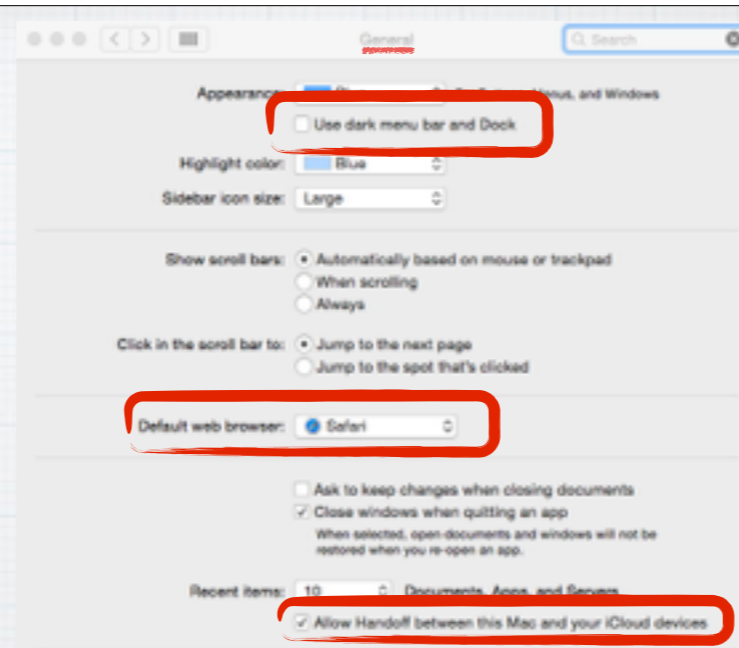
General

Search

Appearance: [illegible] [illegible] Menus, and Windows

Use dark menu bar and Dock

Highlight color: Blue

Sidebar icon size: Large

Show scroll bars: Automatically based on mouse or trackpad

When scrolling

Always

Click in the scroll bar to: Jump to the next page

Jump to the spot that's clicked

Default web browser: Safari

Ask to keep changes when closing documents

Close windows when quitting an app

When selected, open documents and windows will not be restored when you re-open an app.

Recent items: 10 Documents, Apps, and Servers

Allow Handoff between this Mac and your iCloud devices